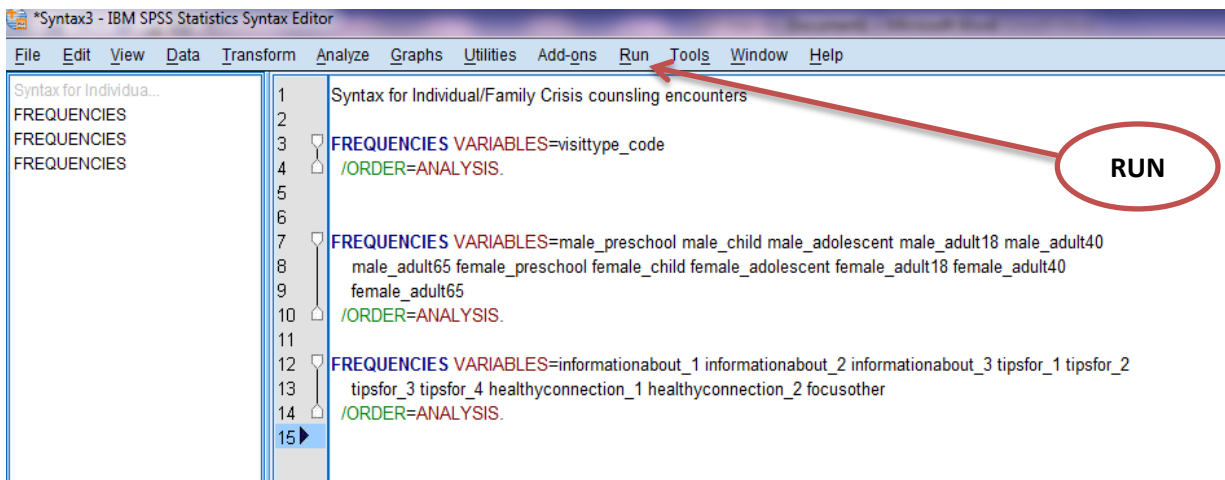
*Syntax3 - IBM SPSS Statistics Syntax Editor

File Edit View Data Transform Analyze Graphs Utilities Add-ons Run Tools Window Help

Syntax for Individua...
FREQUENCIES
FREQUENCIES
FREQUENCIES

1 Syntax for Individual/Family Crisis counsling encounters
2
3 FREQUENCIES VARIABLES=visittype_code
4 /ORDER=ANALYSIS.
5
6
7 FREQUENCIES VARIABLES=male_preschool male_child male_adolescent male_adult18 male_adult40
8 male_adult65 female_preschool female_child female_adolescent female_adult18 female_adult40
9 female_adult65
10 /ORDER=ANALYSIS.
11
12 FREQUENCIES VARIABLES=informationabout_1 informationabout_2 informationabout_3 tipsfor_1 tipsfor_2
13 tipsfor_3 tipsfor_4 healthyconnection_1 healthyconnection_2 focusother
14 /ORDER=ANALYSIS.
15

RUN